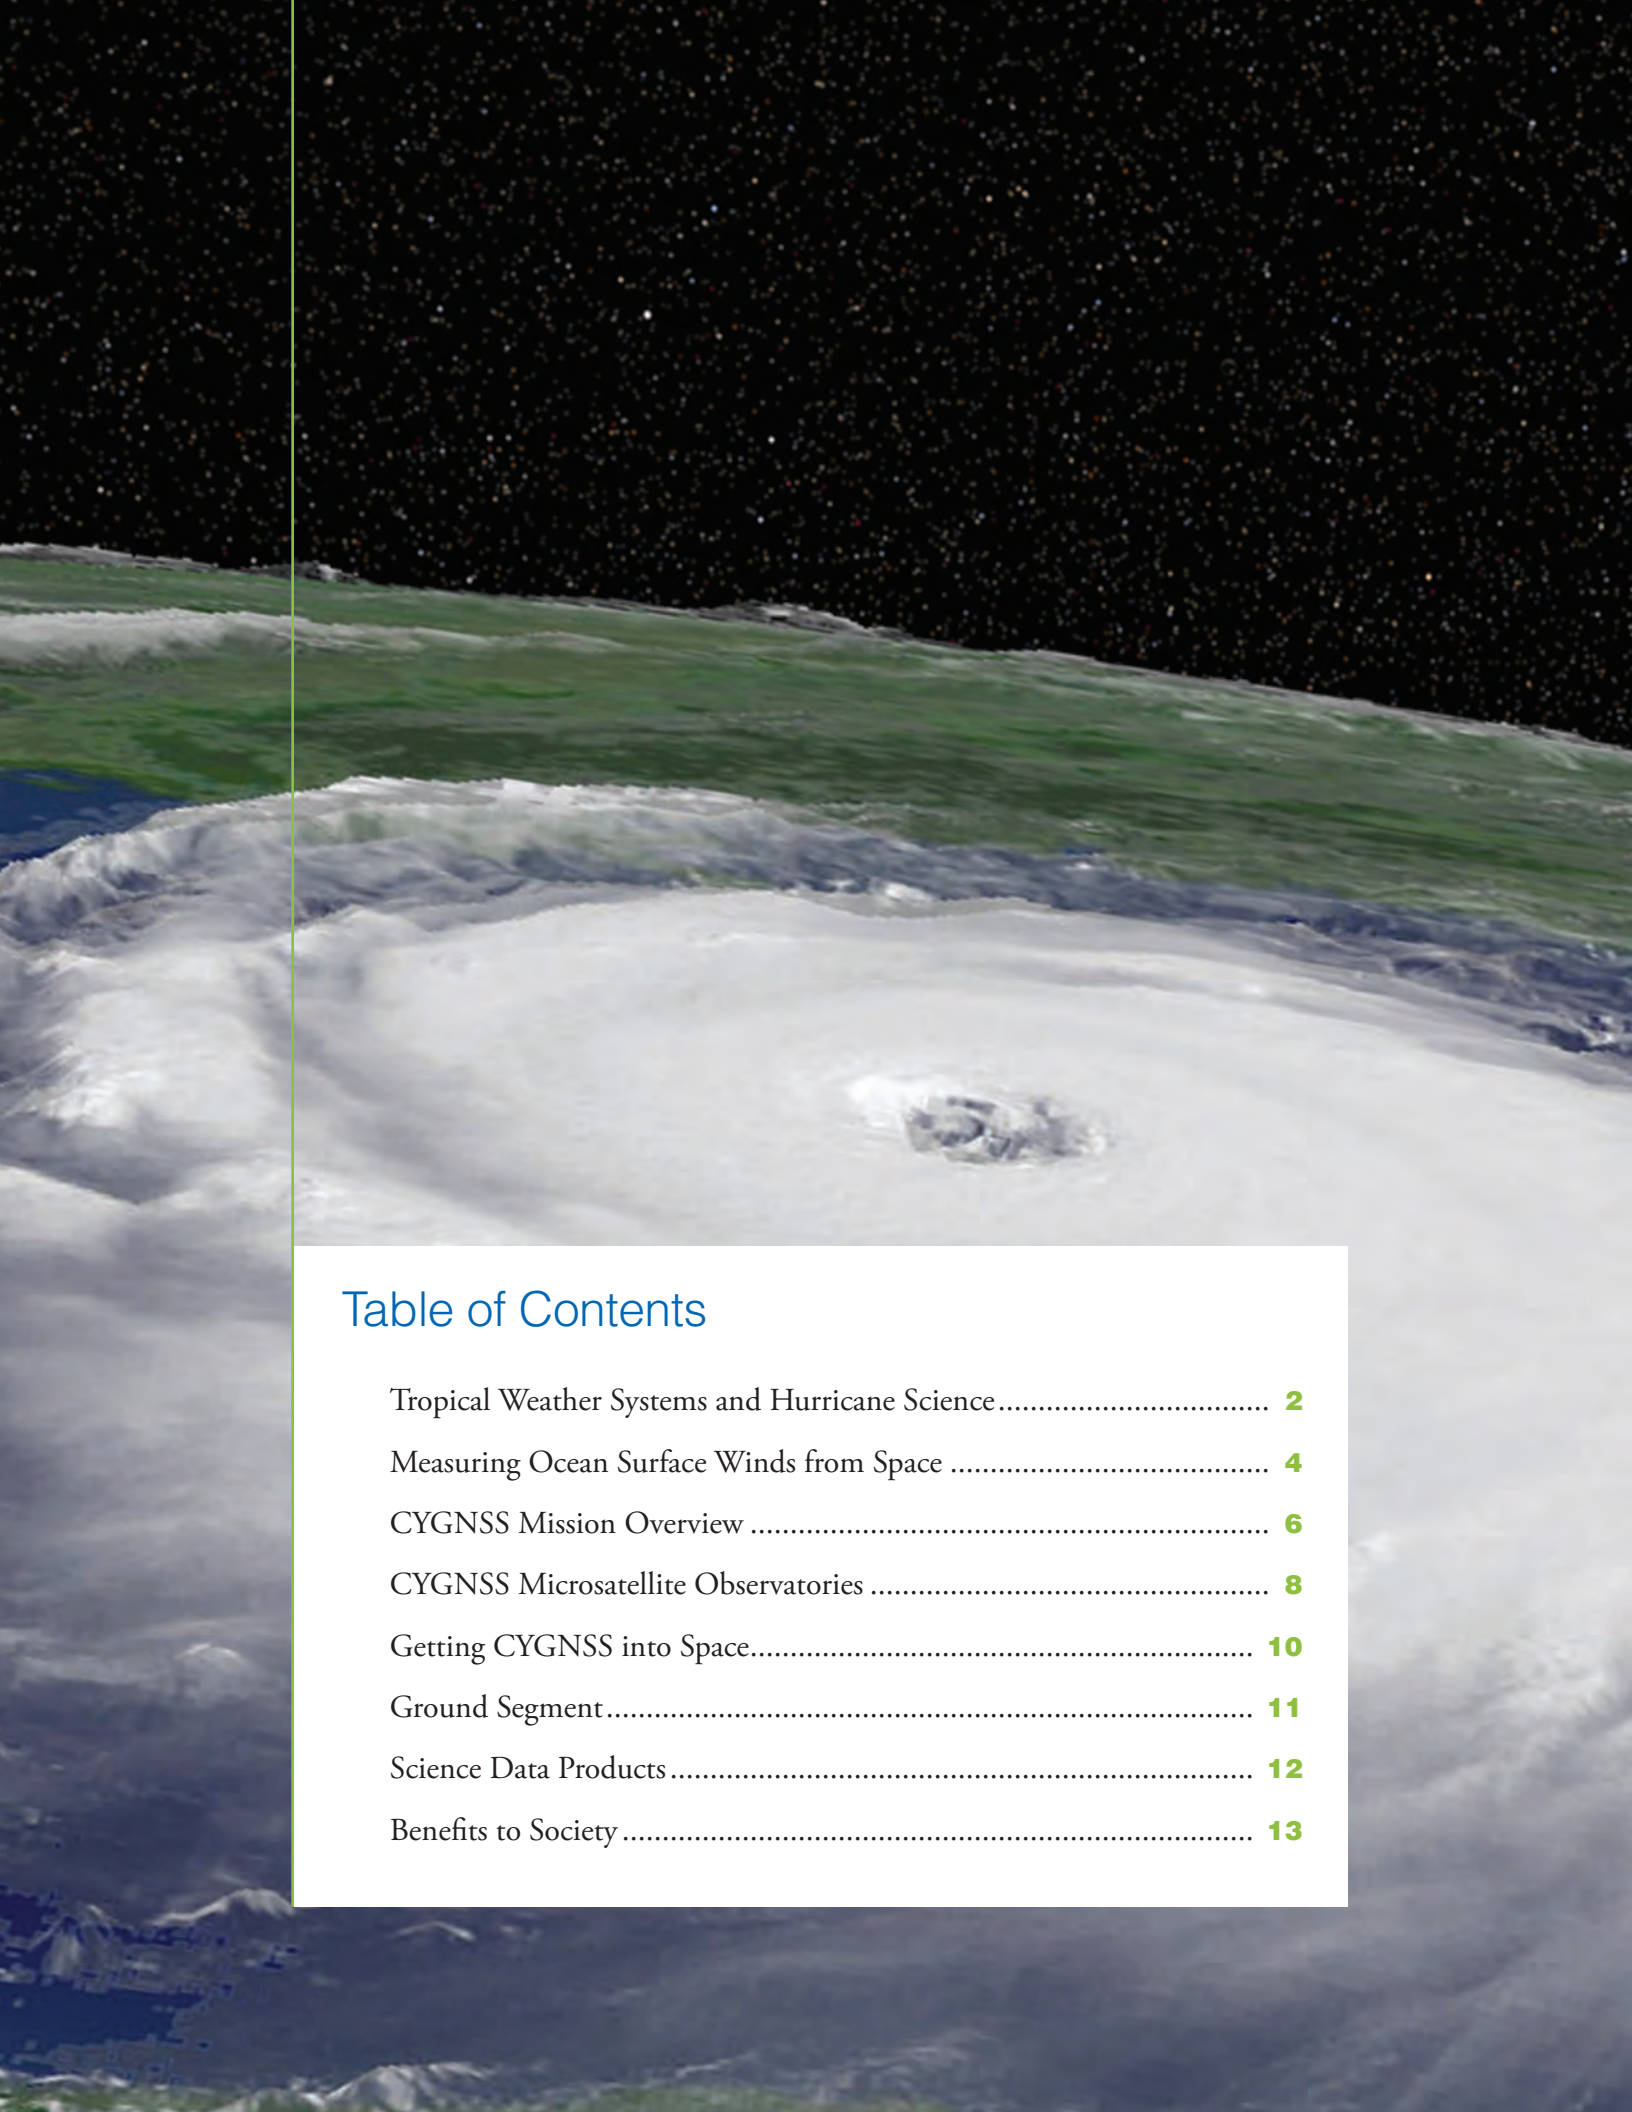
Table of Contents

Tropical Weather Systems and Hurricane Science .................................. 2

Measuring Ocean Surface Winds from Space ....................................... 4

CYGNSS Mission Overview ........................................................ 6

CYGNSS Microsatellite Observatories ............................................... 8

Getting CYGNSS into Space.......................................................... 10

Ground Segment.................................................................... 11

Science Data Products ............................................................... 12

Benefits to Society ................................................................... 13